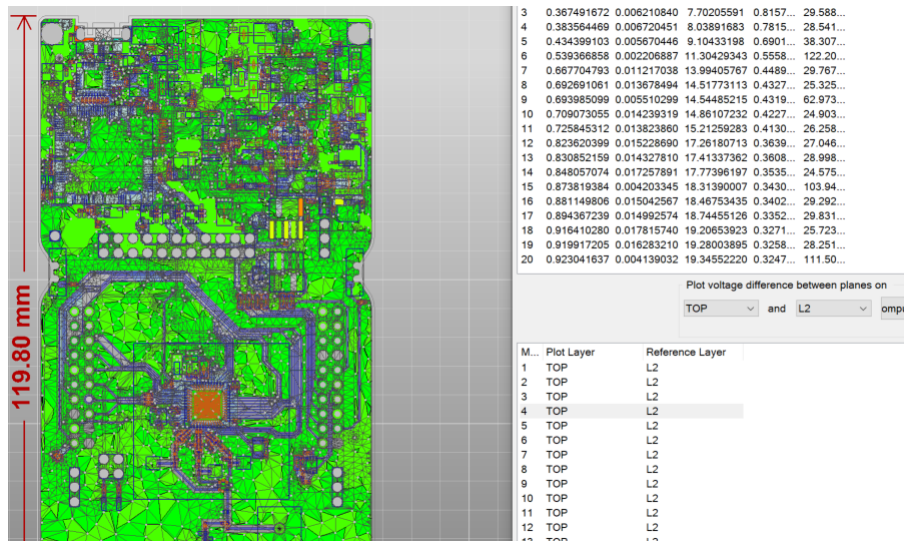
119.80 mm

| 3 | 0.367491672 | 0.006210840 | 7.70205591 | 0.8157... | 29.588... |
|---|---|---|---|---|---|
| 4 | 0.383564469 | 0.006720451 | 8.03891683 | 0.7815... | 28.541... |
| 5 | 0.434399103 | 0.005670446 | 9.10433198 | 0.6901... | 38.307... |
| 6 | 0.539366858 | 0.002206887 | 11.30429343 | 0.5558... | 122.20... |
| 7 | 0.667704793 | 0.011217038 | 13.99405767 | 0.4489... | 29.767... |
| 8 | 0.692691061 | 0.013678494 | 14.51773113 | 0.4327... | 25.325... |
| 9 | 0.693985099 | 0.005510299 | 14.54485215 | 0.4319... | 62.973... |
| 10 | 0.709073055 | 0.014239319 | 14.86107232 | 0.4227... | 24.903... |
| 11 | 0.725845312 | 0.013823860 | 15.21259283 | 0.4130... | 26.258... |
| 12 | 0.823620399 | 0.015228690 | 17.26180713 | 0.3639... | 27.046... |
| 13 | 0.830852159 | 0.014327810 | 17.41337362 | 0.3608... | 28.998... |
| 14 | 0.848057074 | 0.017257891 | 17.77396197 | 0.3535... | 24.575... |
| 15 | 0.873819384 | 0.004203345 | 18.31390007 | 0.3430... | 103.94... |
| 16 | 0.881149806 | 0.015042567 | 18.46753435 | 0.3402... | 29.292... |
| 17 | 0.894367239 | 0.014992574 | 18.74455126 | 0.3352... | 29.831... |
| 18 | 0.916410280 | 0.017815740 | 19.20653923 | 0.3271... | 25.723... |
| 19 | 0.919917205 | 0.016283210 | 19.28003895 | 0.3258... | 28.251... |
| 20 | 0.923041637 | 0.004139032 | 19.34552220 | 0.3247... | 111.50... |

Plot voltage difference between planes on
TOP and L2 ompu

| M... | Plot Layer | Reference Layer |
|---|---|---|
| 1 | TOP | L2 |
| 2 | TOP | L2 |
| 3 | TOP | L2 |
| 4 | TOP | L2 |
| 5 | TOP | L2 |
| 6 | TOP | L2 |
| 7 | TOP | L2 |
| 8 | TOP | L2 |
| 9 | TOP | L2 |
| 10 | TOP | L2 |
| 11 | TOP | L2 |
| 12 | TOP | L2 |